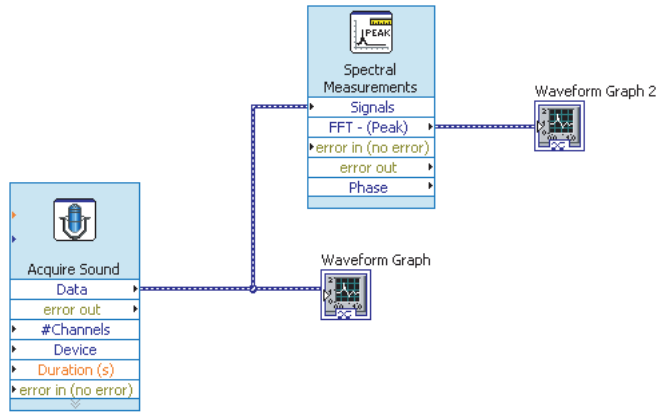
PEAK

Spectral Measurements

Signals

FFT - (Peak)

error in (no error)

error out

Phase

Waveform Graph 2

Acquire Sound

Data

error out

#Channels

Device

Duration (s)

error in (no error)

Waveform Graph